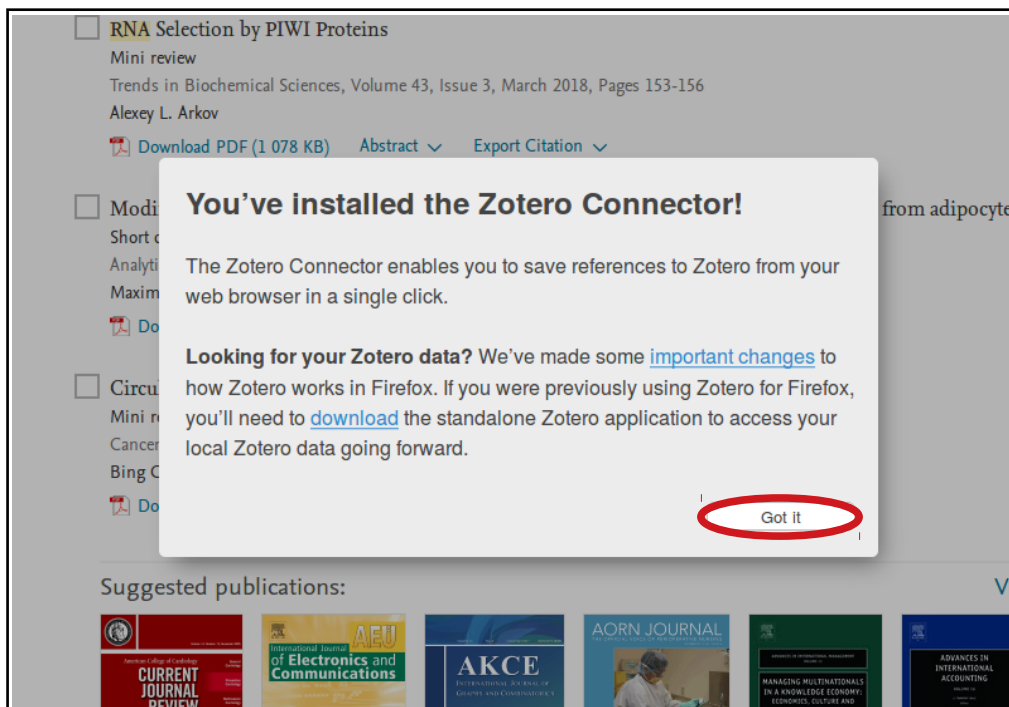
RNA Selection by PIWI Proteins
Mini review
Trends in Biochemical Sciences, Volume 43, Issue 3, March 2018, Pages 153-156
Alexey L. Arkov
Download PDF (1 078 KB) Abstract Export Citation

Modi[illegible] from adipocyte
Short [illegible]
Analyti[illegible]
Maxim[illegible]
Do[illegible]

Circu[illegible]
Mini r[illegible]
Cancer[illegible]
Bing C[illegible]
Do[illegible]

You've installed the Zotero Connector!

The Zotero Connector enables you to save references to Zotero from your web browser in a single click.

Looking for your Zotero data? We've made some important changes to how Zotero works in Firefox. If you were previously using Zotero for Firefox, you'll need to download the standalone Zotero application to access your local Zotero data going forward.

Got it

Suggested publications:

American College of Cardiology CURRENT JOURNAL REVIEW

International Journal of Electronics and Communications AEU

AKCE International Journal of Graphs and Combinatorics

AORN JOURNAL

MANAGING MULTINATIONALS IN A KNOWLEDGE ECONOMY: ECONOMICS, CULTURE AND

ADVANCES IN INTERNATIONAL ACCOUNTING